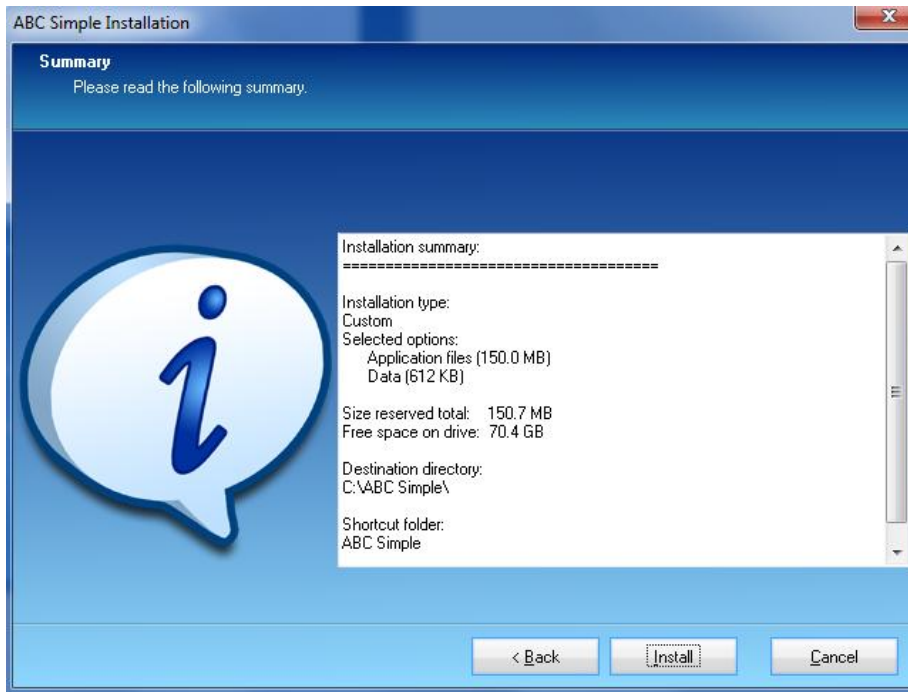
ABC Simple Installation

Summary
Please read the following summary.

Installation summary:
======================================

Installation type:
Custom
Selected options:
Application files (150.0 MB)
Data (612 KB)

Size reserved total: 150.7 MB
Free space on drive: 70.4 GB

Destination directory:
C:\ABC Simple\

Shortcut folder:
ABC Simple

< Back
Install
Cancel